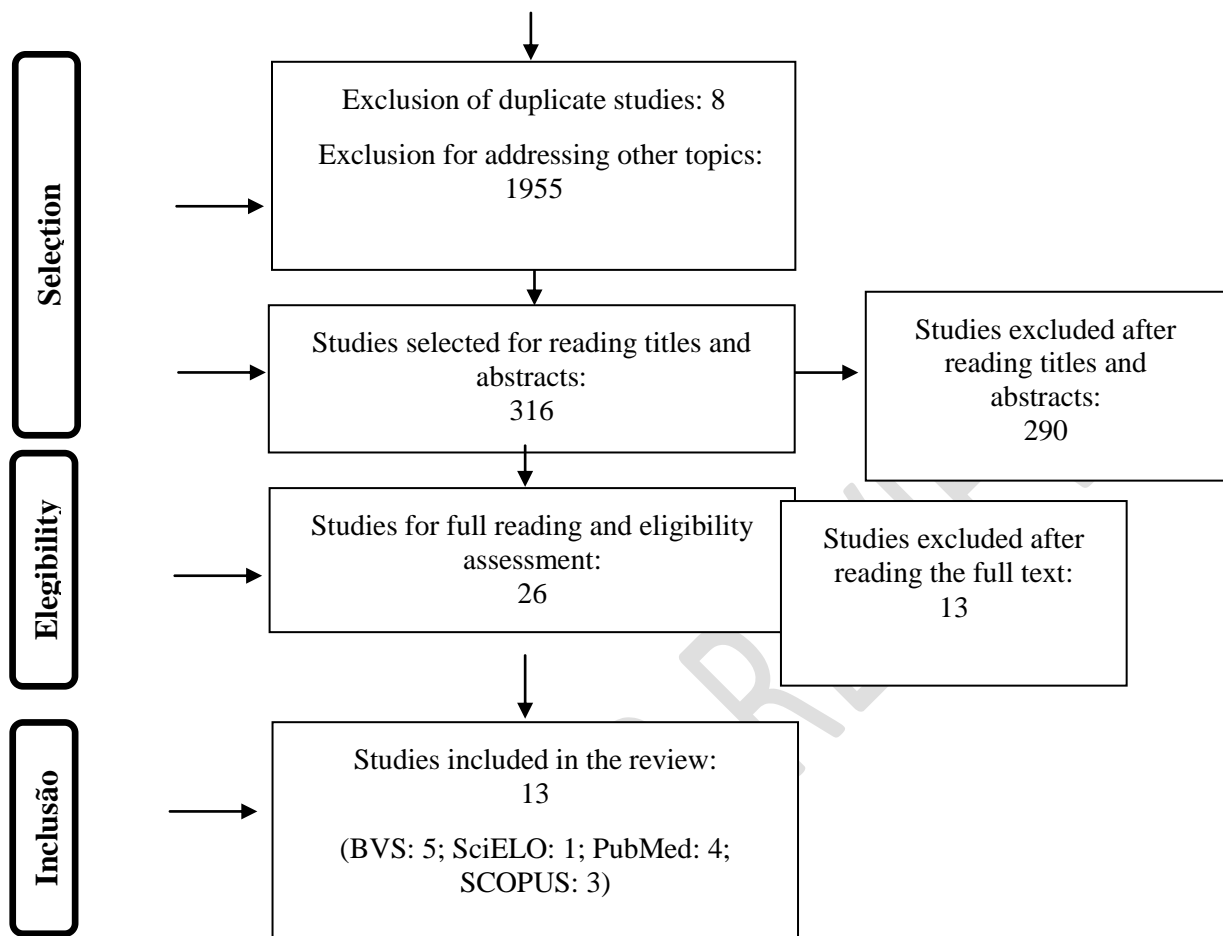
Seleçtion

Exclusion of duplicate studies: 8

Exclusion for addressing other topics: 1955

Studies selected for reading titles and abstracts: 316

Studies excluded after reading titles and abstracts: 290

Elegibility

Studies for full reading and eligibility assessment: 26

Studies excluded after reading the full text: 13

Inclusão

Studies included in the review: 13

(BVS: 5; SciELO: 1; PubMed: 4; SCOPUS: 3)